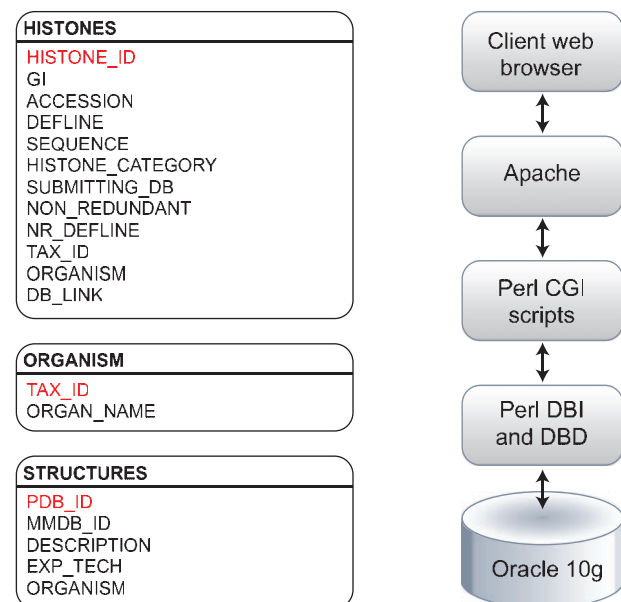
HISTONES
HISTONE_ID
GI
ACCESSION
DEFLINE
SEQUENCE
HISTONE_CATEGORY
SUBMITTING_DB
NON_REDUNDANT
NR_DEFLINE
TAX_ID
ORGANISM
DB_LINK

ORGANISM
TAX_ID
ORGAN_NAME

STRUCTURES
PDB_ID
MMDB_ID
DESCRIPTION
EXP_TECH
ORGANISM

Client web browser

Apache

Perl CGI scripts

Perl DBI and DBD

Oracle 10g